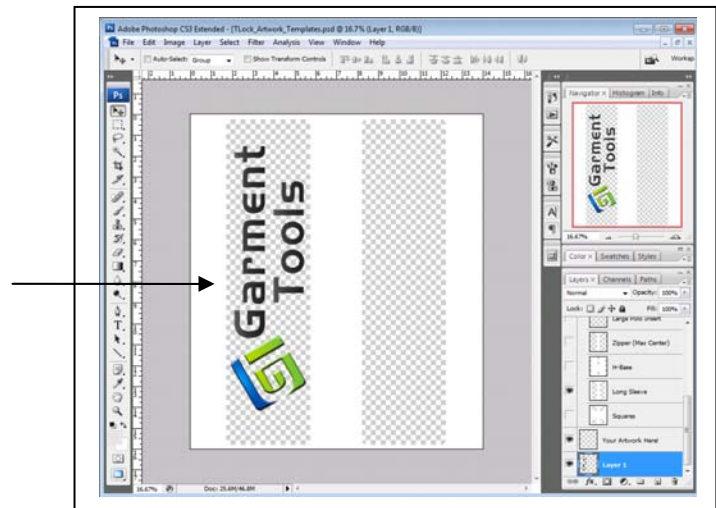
Adobe Photoshop CS3 Extended - [TLock_Artwork_Templates.psd @ 16.7% (Layer 1, RGB/8)]
File Edit Image Layer Select Filter Analysis View Window Help
Auto-Select: Group
Show Transform Controls
Workspace

Garment Tools

Navigator Histogram Info
Garment Tools
16.67%
Color Swatches Styles
Layers Channels Paths
Normal
Opacity: 100%
Lock:
Fill: 100%
Large Pool Insert
Zipper (Max Center)
H-Base
Long Sleeve
Squares
Your Artwork Here!
Layer 1

16.67%
Doc: 25.6M/46.8M